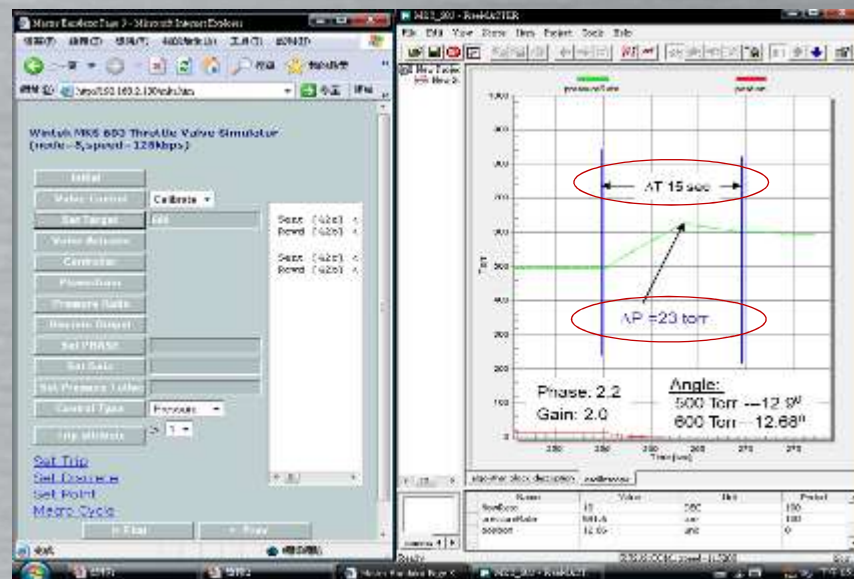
Wintek MKS 653 Throttle Valve Simulator
(node=5,speed=125kbps)

Initial
Valve Control
Calibrate
Set Target
Valve Actuate
Controller
Power/Gain
Pressure Ratio
Recipe Output
Set PHASE
Set Gain
Set Pressure Letter
Control Type
Pressure
Trip Address
1

Send (42c)
Recvd (42c)
Send (42c)
Recvd (42c)

Set Trip
Set Dummy
Set Point
Macro Cycle

File Edit View Trace Bus Project Tools Help

ΔT 15 sec

ΔP =23 torr

Phase: 2.2
Gain: 2.0

Angle:
500 Torr --12.9°
600 Torr -- 12.68°

Torr
Time [sec]

Name
Value
Unit
Period

Ready